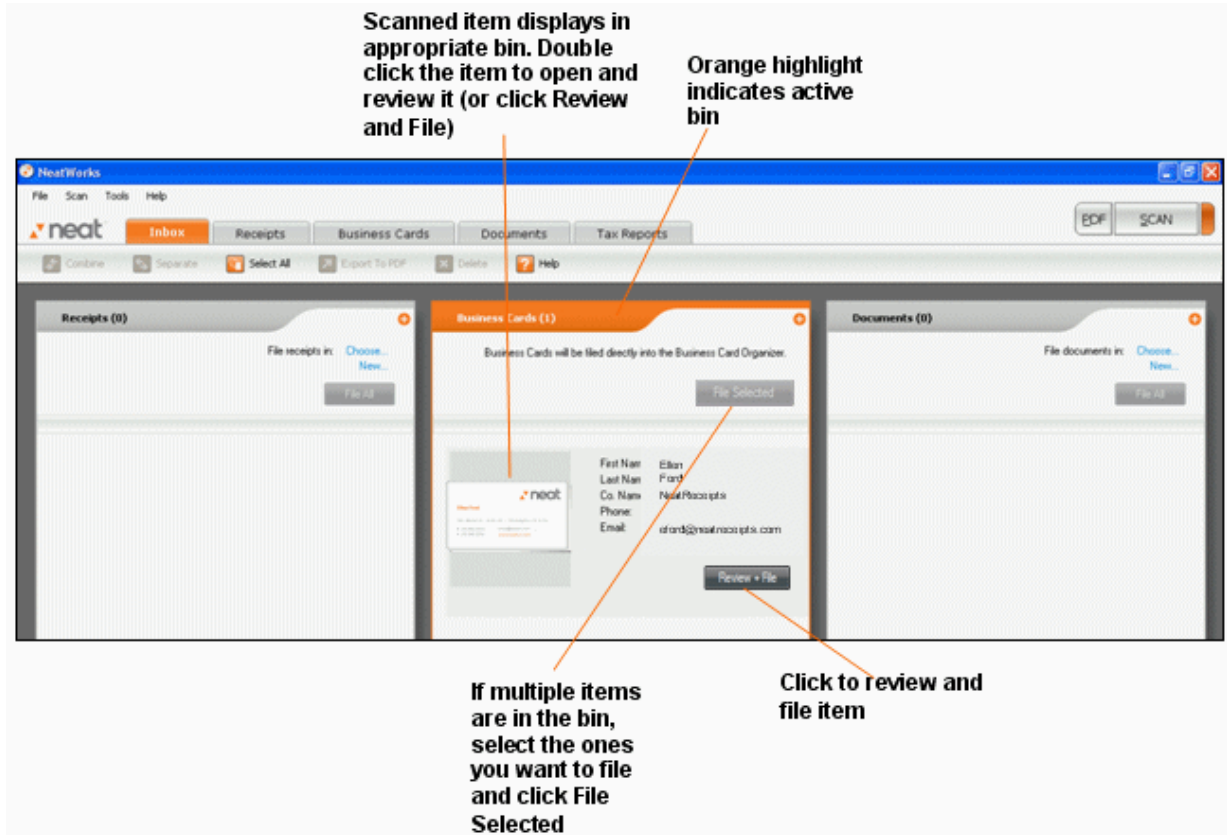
Scanned item displays in appropriate bin. Double click the item to open and review it (or click Review and File)

Orange highlight indicates active bin

NeatWorks

File Scan Tools Help

neat

Inbox Receipts Business Cards Documents Tax Reports

PDF SCAN

Combine Separate Select All Export To PDF Delete Help

Receipts (0)

File receipts in: Choose... New...

File All

Business Cards (1)

Business Cards will be filed directly into the Business Card Organizer.

File Selected

neat

First Nam Elliot
Last Nam Ford
Co. Nam NeatReceipts
Phone:
Email: eford@neatreceipts.com

Review + File

Documents (0)

File documents in: Choose... New...

File All

If multiple items are in the bin, select the ones you want to file and click File Selected

Click to review and file item